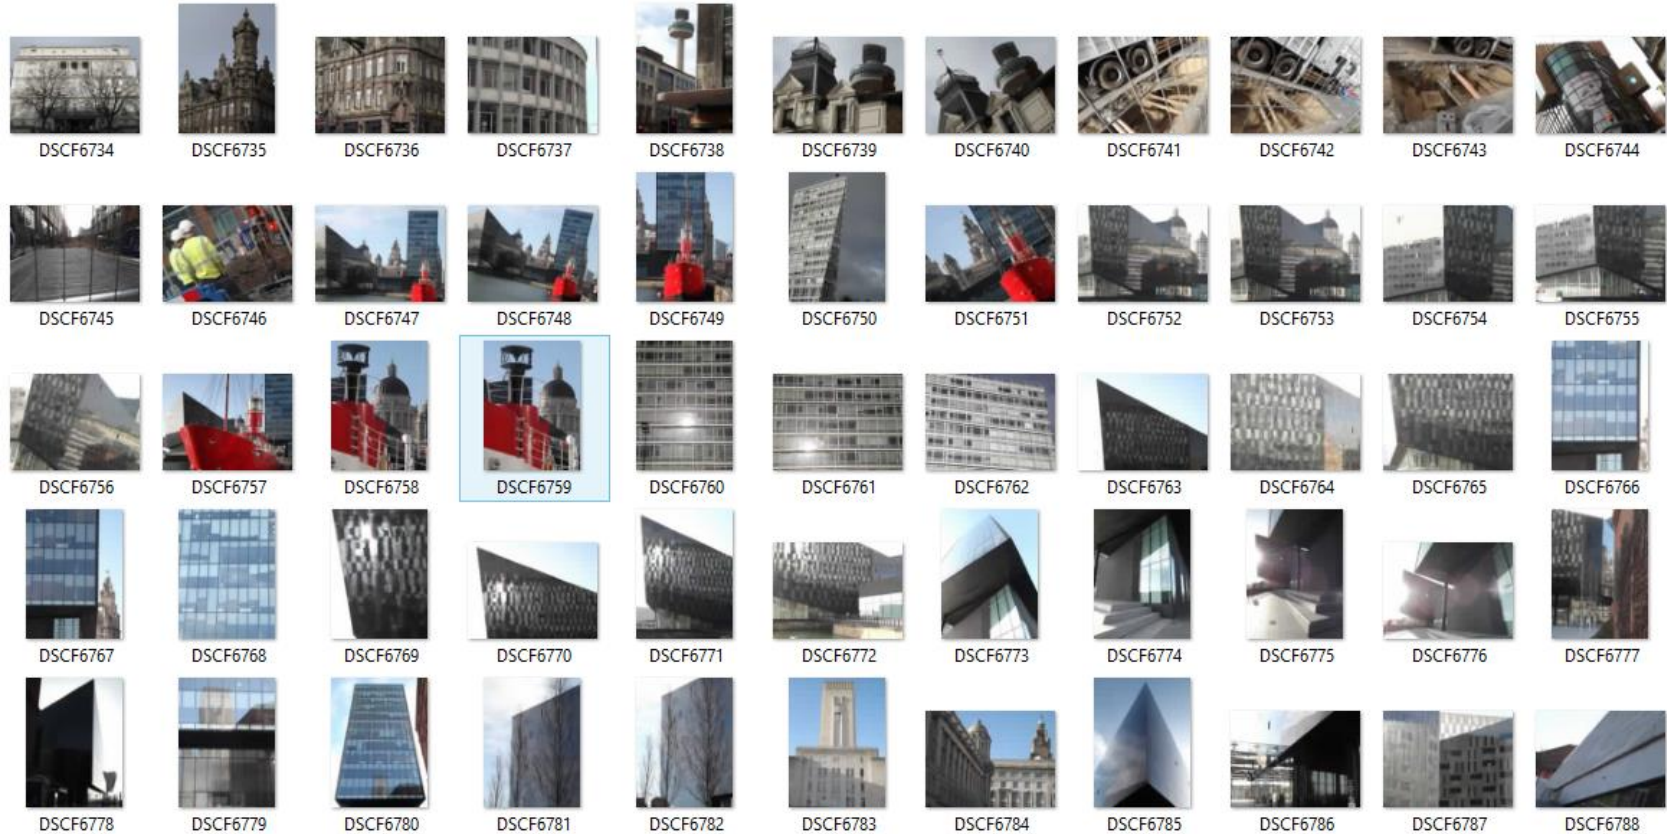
DSCF6734 DSCF6735 DSCF6736 DSCF6737 DSCF6738 DSCF6739 DSCF6740 DSCF6741 DSCF6742 DSCF6743 DSCF6744

DSCF6745 DSCF6746 DSCF6747 DSCF6748 DSCF6749 DSCF6750 DSCF6751 DSCF6752 DSCF6753 DSCF6754 DSCF6755

DSCF6756 DSCF6757 DSCF6758 DSCF6759 DSCF6760 DSCF6761 DSCF6762 DSCF6763 DSCF6764 DSCF6765 DSCF6766

DSCF6767 DSCF6768 DSCF6769 DSCF6770 DSCF6771 DSCF6772 DSCF6773 DSCF6774 DSCF6775 DSCF6776 DSCF6777

DSCF6778 DSCF6779 DSCF6780 DSCF6781 DSCF6782 DSCF6783 DSCF6784 DSCF6785 DSCF6786 DSCF6787 DSCF6788